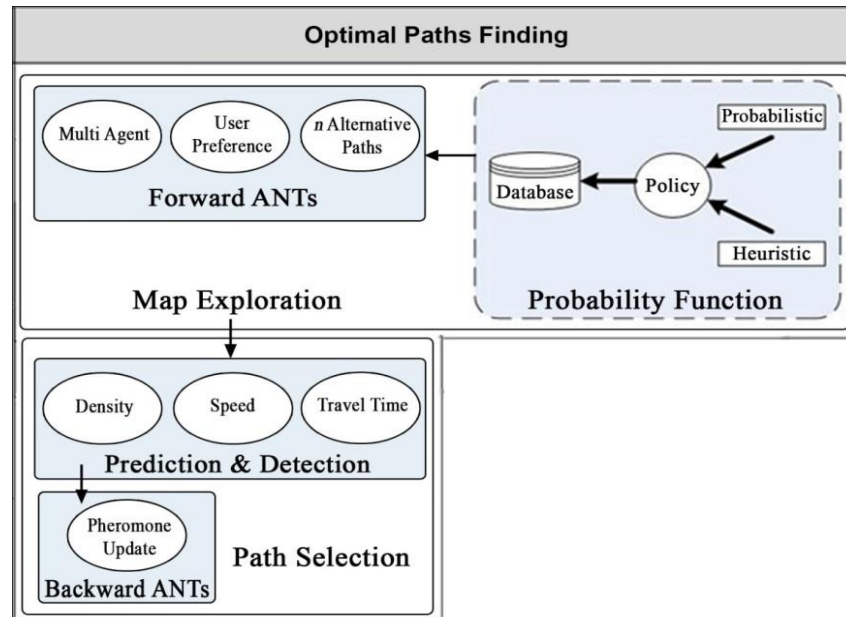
Optimal Paths Finding

Multi Agent

User Preference

*n* Alternative Paths

Forward ANTs

Database

Policy

Probabilistic

Heuristic

Map Exploration

Probability Function

Density

Speed

Travel Time

Prediction & Detection

Pheromone Update

Backward ANTs

Path Selection